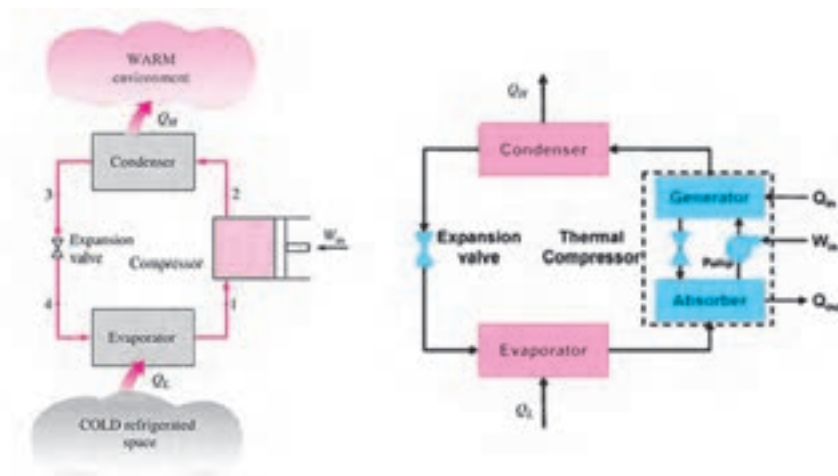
WARM environment

$Q_H$

Condenser

3

2

Expansion valve

Compressor

$W_{in}$

4

1

Evaporator

$Q_L$

COLD refrigerated space

$Q_H$

Condenser

Generator

$Q_{in}$

Expansion valve

Thermal Compressor

Pump

$W_{in}$

Absorber

$Q_{out}$

Evaporator

$Q_L$